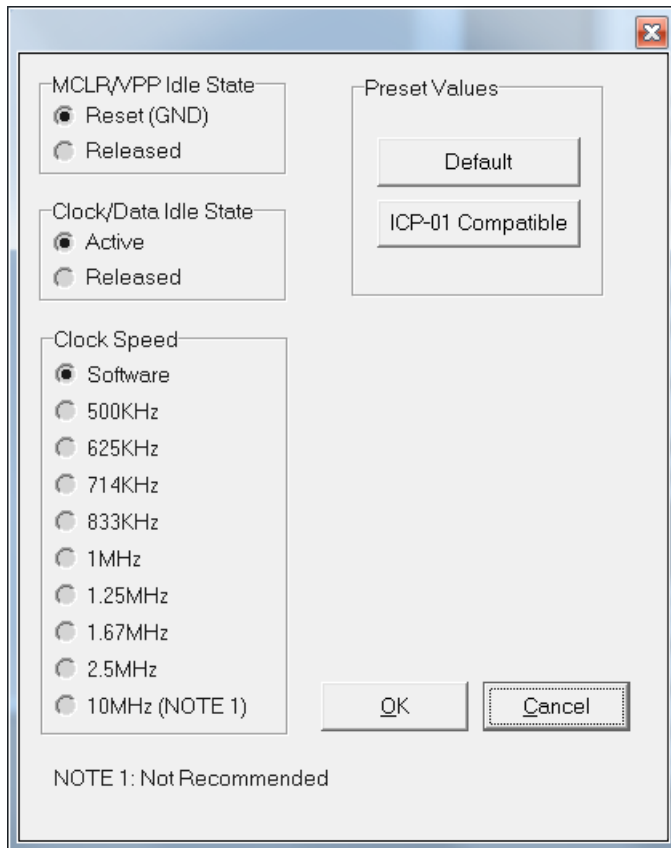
MCLR/VPP Idle State
Reset (GND)
Released

Clock/Data Idle State
Active
Released

Clock Speed
Software
500KHz
625KHz
714KHz
833KHz
1MHz
1.25MHz
1.67MHz
2.5MHz
10MHz (NOTE 1)

Preset Values
Default
ICP-01 Compatible

OK
Cancel

NOTE 1: Not Recommended